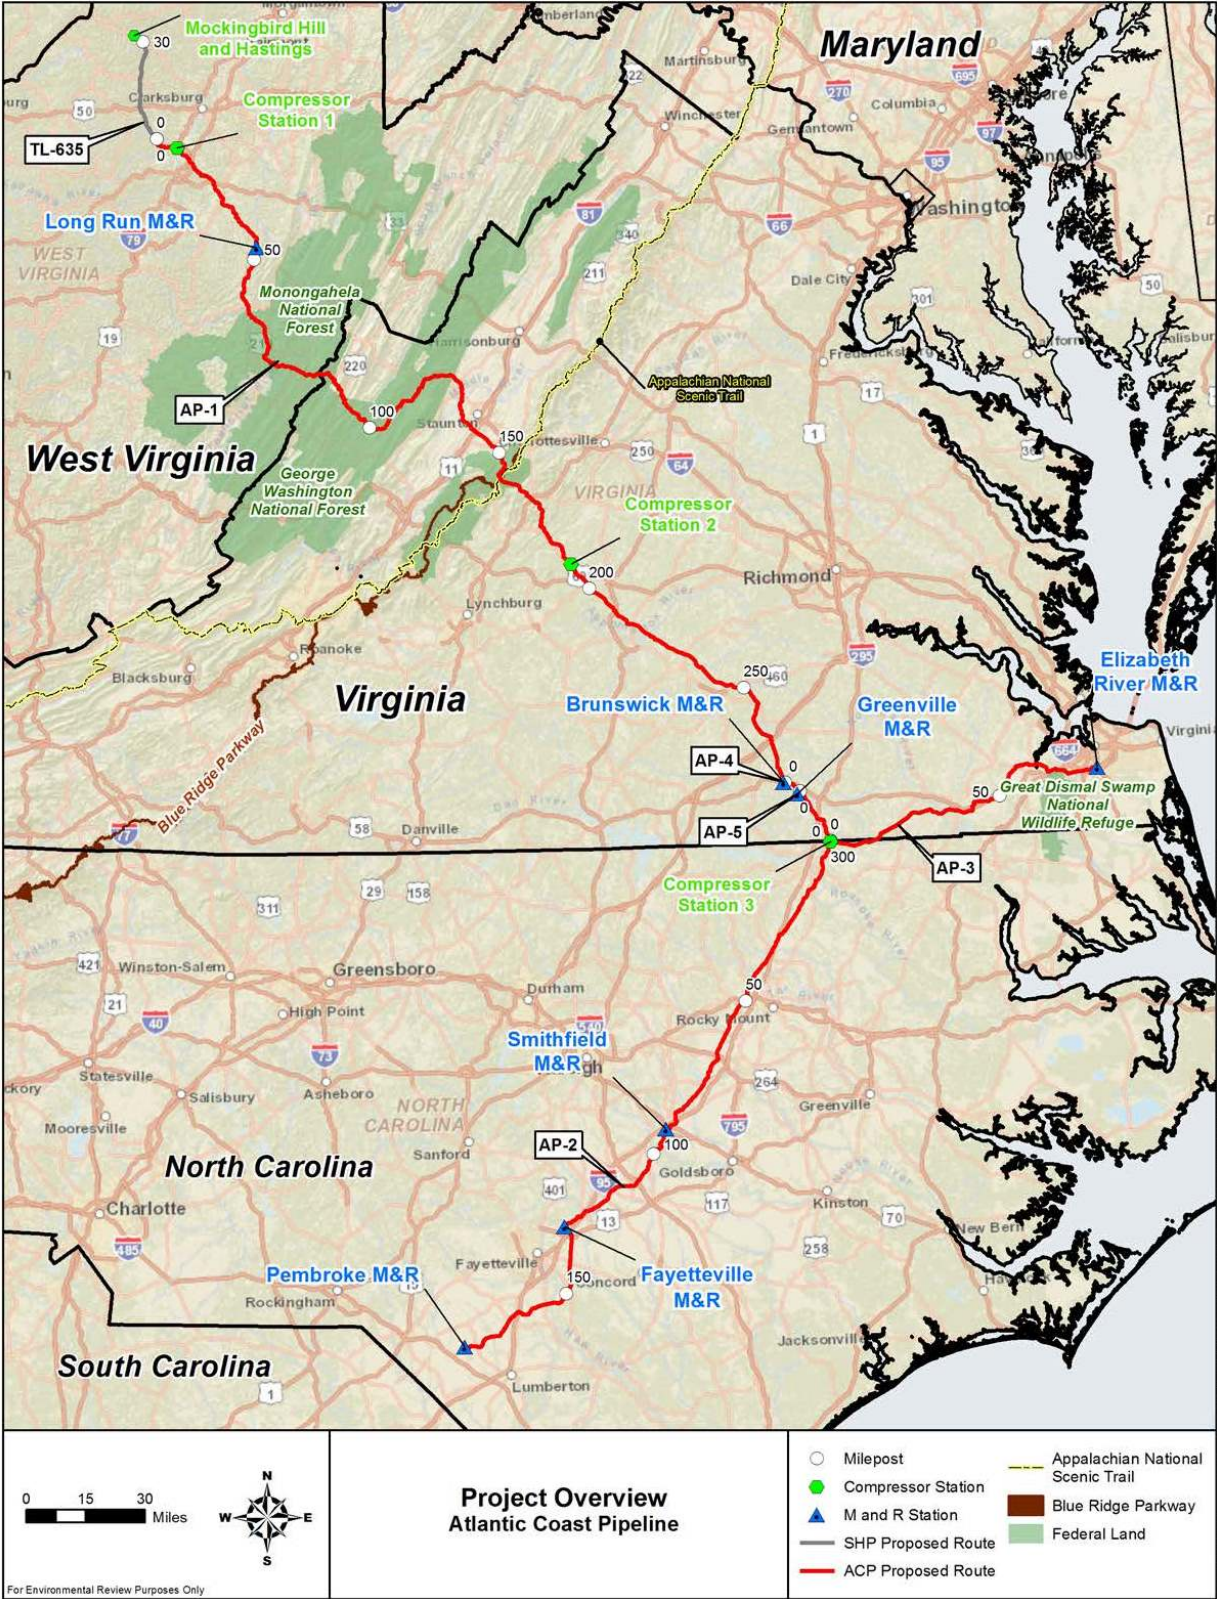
Mockingbird Hill and Hastings
30
Maryland
Martinsburg
Clarksburg
Compressor Station 1
TL-635
0
0
Winchester
Germantown
Columbia
Washington
Long Run M&R
50
WEST VIRGINIA
Monongahela National Forest
Dale City
Harrisonburg
Appalachian National Scenic Trail
Fredericksburg
AP-1
100
Staunton
150
Charlottesville
West Virginia
George Washington National Forest
VIRGINIA
Compressor Station 2
200
Richmond
Lynchburg
Roanoke
Elizabeth River M&R
Blacksburg
250
Virginia
Brunswick M&R
Greenville M&R
AP-4
0
0
Blue Ridge Parkway
Danville
0
0
AP-5
50
Great Dismal Swamp National Wildlife Refuge
300
AP-3
Compressor Station 3
Winston-Salem
Greensboro
Durham
50
High Point
Rocky Mount
Smithfield M&R
Raleigh
Statesville
Salisbury
Asheboro
Greenville
Mooresville
NORTH CAROLINA
100
North Carolina
AP-2
Sanford
Goldsboro
Charlotte
Kinston
New Bern
Fayetteville
150
Concord
Pembroke M&R
Fayetteville M&R
Rockingham
Jacksonville
South Carolina
Lumberton
0 15 30 Miles
N
W E
S
Project Overview
Atlantic Coast Pipeline
Milepost
Compressor Station
M and R Station
SHP Proposed Route
ACP Proposed Route
Appalachian National Scenic Trail
Blue Ridge Parkway
Federal Land
For Environmental Review Purposes Only